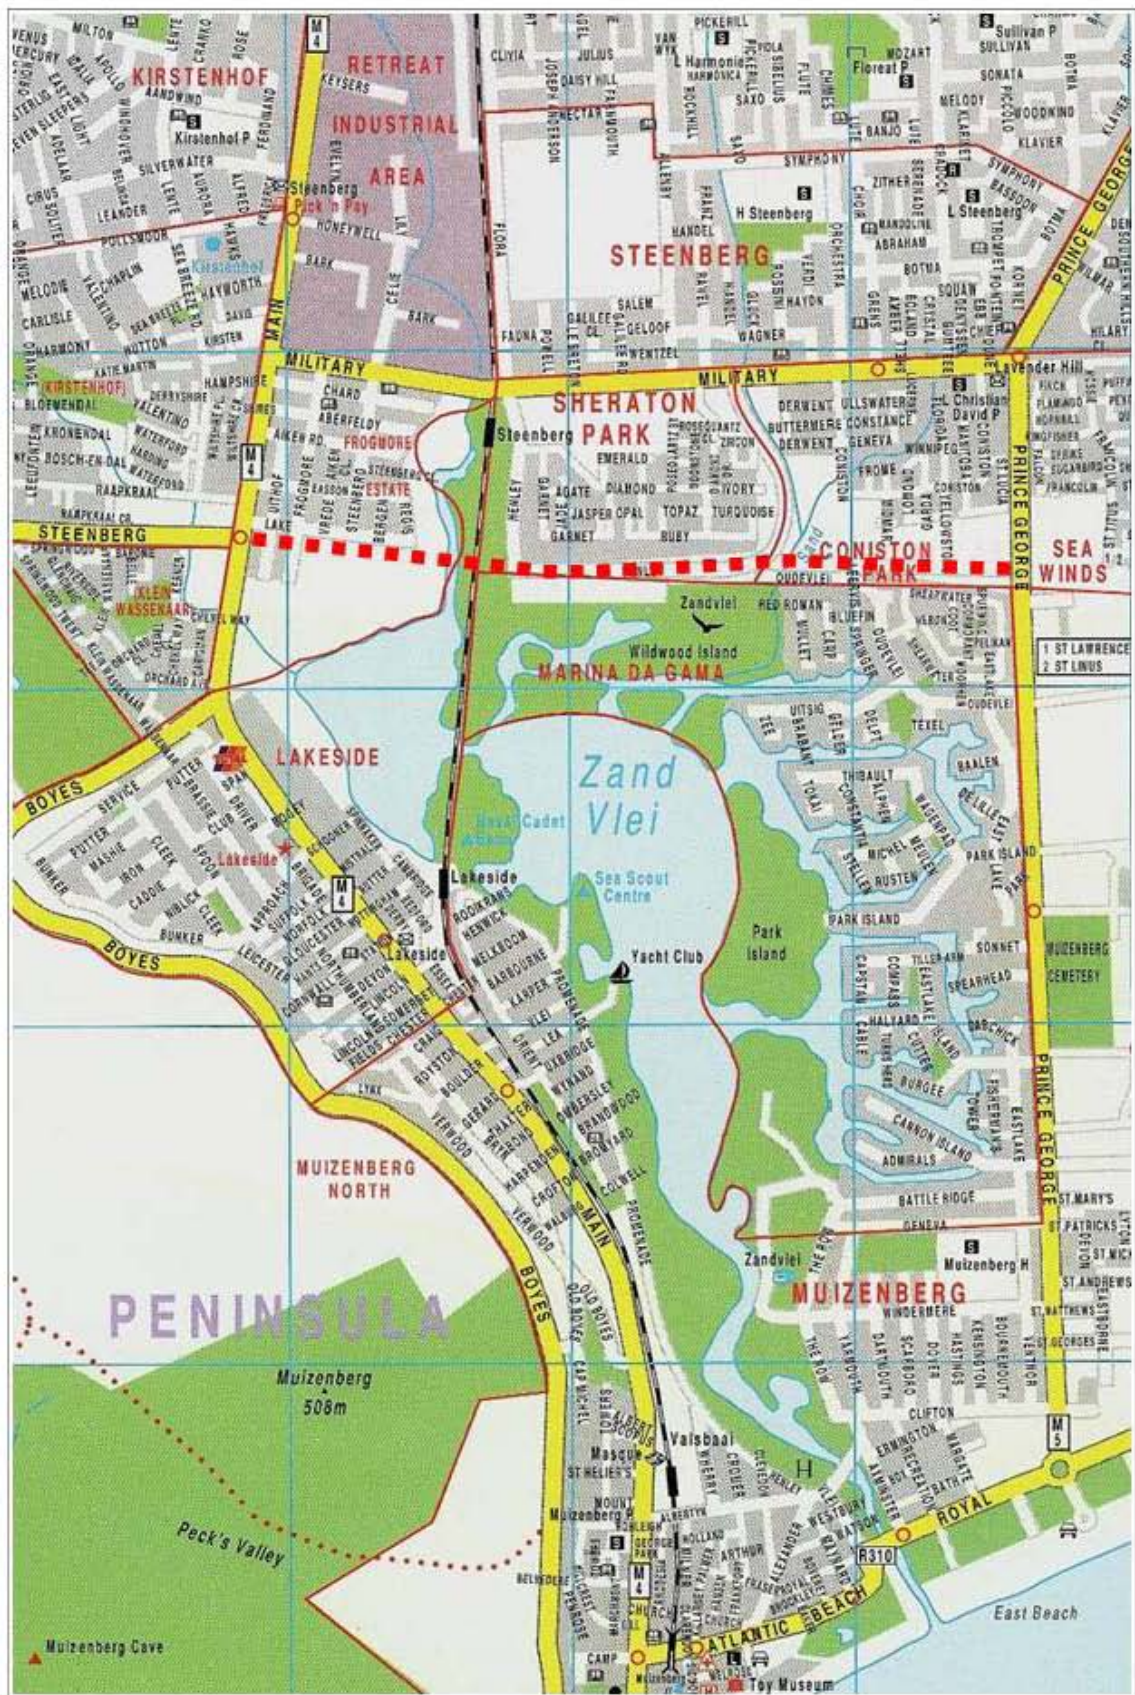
KIRSTENHOF

RETREAT INDUSTRIAL AREA

STEENBERG

SHERATON PARK

CONISTON PARK

SEA WINDS

MARINA DA GAMA

LAKESIDE

Zand Vlei

MUIZENBERG NORTH

MUIZENBERG

PENINSULA

Muizenberg 508m

Peck's Valley

Muizenberg Cave

East Beach

Toy Museum

M 4

M 5

R310

MAIN

MILITARY

STEENBERG

BOYES

PRINCE GEORGE

ROYAL

ATLANTIC BEACH

Kirstenhof P

Steenberg Pick n Pay

Kirstenhof

FROGMORE ESTATE

KLEIN WASSENAAR

Steenberg

Zandvlei

Wildwood Island

Royal Cadet

Sea Scout Centre

Yacht Club

Park Island

Lakeside

H Steenberg

L Steenberg

Floreat P

L Harmonie

Sullivan P

Lavender Hill

L Christian David P

Muizenberg H

MUIZENBERG CEMETERY

Valsbaai

Mosque

Muizenberg P

1 ST LAWRENCE
2 ST LINUS

MILTON

VENUS

MERCURY

APOLLO

LENTE

CRANKO

ROSE

AANDWIND

SILVERWATER

AURORA

ALFRED

LEANDER

POLLSMOOR

MELODIE

CARLISLE

HARMONY

WOTTON

KIRSTEN

HAMPSHIRE

CHARD

ABERFELDY

DERRYSHIRE

VALENTINO

KRONENDAL

BOSCH-EN-DAL

WATERFORD

RAAPKRAAL

AIKEN RD

UITHOF

LAKE

BERGEN

KEYSERS

EVELYN

HONEYWELL

BARK

CELIE

LAV

CLIVIA

JULIUS

DAISY HILL

JOSEPH ANDERSON

NECTAR

FARNWORTH

PICKERILL

VAN WYK

HARMONICA

ROCKHILL

VIOLA

SIBELIUS

FLUTE

SAXO

CHIMES

MOZART

SULLIVAN

SONATA

PICCOLO

WOODWIND

KLAVIER

MELODY

BANJO

SYMPHONY

ZITHER

BASSOON

HANDEL

VERDI

ORCHESTRA

ABRAHAM

BOTMA

SQUAW

HAYDN

WAGNER

GLUCK

RAVEL

SALEM

GELOOF

GALILEE

FAUNA

POWELL

FLORA

WENTZEL

EMERALD

AGATE

DIAMOND

IVORY

GARNET

JASPER

OPAL

TOPAZ

TURQUOISE

RUBY

ZIRCON

ROSEQUARTZ

HENLEY

DERWENT

ULLSWATER

BUTTERMERE

CONSTANCE

GENEVA

WINNIPEG

CONISTON

FROME

ST LUCIA

ST TITUS

FRANCOLIN

FALCON

OUDEVLEI

RED ROMAN

BLUEFIN

SHEARWATER

PELICAN

WILLET

CARP

UITSIG

BRABANT

GELDER

DELFT

TEXEL

THIBAULT

TOKAI

CONSTANTIA

MICHEL MEULEN

RUSTEN

PARK ISLAND

BAALEN

DE LILLE

SONNET

SPEARHEAD

DABCHICK

COMPASS

CAPSTAN

CABLE

HALYARD

CUTTER

BURGEE

TOWER

CANNON ISLAND

ADMIRALS

BATTLE RIDGE

EASTLAKE

ST MARY'S

ST PATRICKS

ST ANDREWS

ST MATTHEWS

ST GEORGES

EASTBOURNE

VENTNOR

WINDERMERE

YARMOUTH

DARTMOUTH

SCARBORO

DOVER

HASTINGS

KENSINGTON

BOURNEMOUTH

CLIFTON

ERMINGTON

RECREATION

MARGATE

BATH

WESTBURY

SERVICE

PUTTER

BRASSIE

SPOON

CLUB

DRIVER

MASHIE

IRON

CLEEK

CADDIE

NIBLICK

BUNKER

APPROACH

SUFFOLK

NORFOLK

GLOUCESTER

LEICESTER

CORNWALL

NORTHUMBERLAND

DEVON

LINCOLN

SOMERSET

FIELDS

CHESTER

ROOIKRANS

RENWICK

MELKBOOM

BARBOURNE

KARPER

PROMENADE

LYNX

ROYSTON

BOULDER

GERARD

VERWOOD

CROFTON

COLWELL

BRANDWOOD

SWERSLEY

WYNARD

OLD BOYES

ALBERT

ST HELIER'S

MOUNT

HOLLAND

ARTHUR

ALEXANDER

CHURCH

CAMP

BELVEDERE

PENROSE